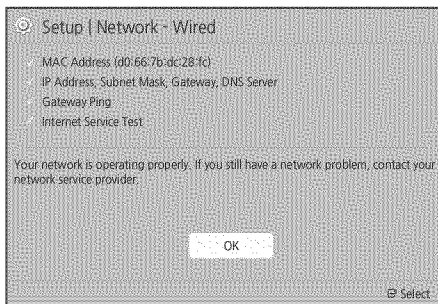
Setup | Network - Wired

MAC Address (d0:66:7b:dc:28:fc)
IP Address, Subnet Mask, Gateway, DNS Server
Gateway Ping
Internet Service Test

Your network is operating properly. If you still have a network problem, contact your network service provider.

OK

Select